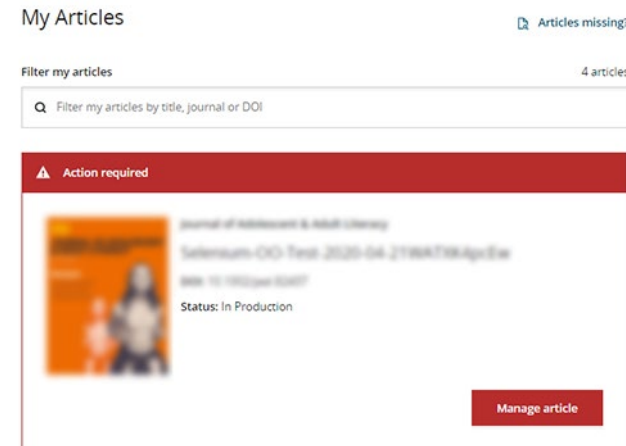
My Articles

Articles missing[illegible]

Filter my articles

4 article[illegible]

Filter my articles by title, journal or DOI

Action required

Journal of Adolescent & Adult Literacy

Selenium-OO-Test-2020-04-21WATXK4pcEw

DOI: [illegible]

Status: In Production

Manage article